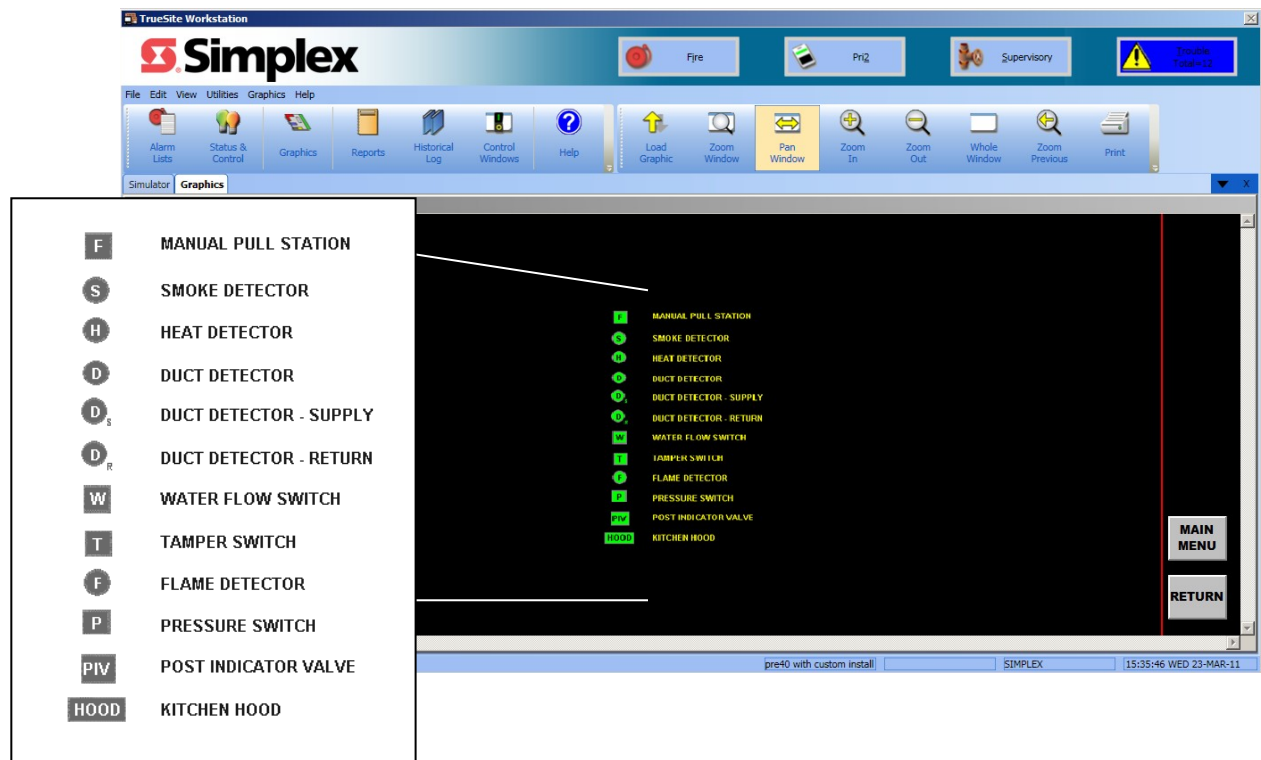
TrueSite Workstation

Simplex

Fire

Pri2

Supervisory

Trouble
Total=12

File Edit View Utilities Graphics Help

Alarm Lists

Status & Control

Graphics

Reports

Historical Log

Control Windows

Help

Load Graphic

Zoom Window

Pan Window

Zoom In

Zoom Out

Whole Window

Zoom Previous

Print

Simulator

Graphics

F MANUAL PULL STATION

S SMOKE DETECTOR

H HEAT DETECTOR

D DUCT DETECTOR

$D_S$ DUCT DETECTOR - SUPPLY

$D_R$ DUCT DETECTOR - RETURN

W WATER FLOW SWITCH

T TAMPER SWITCH

F FLAME DETECTOR

P PRESSURE SWITCH

PIV POST INDICATOR VALVE

HOOD KITCHEN HOOD

F MANUAL PULL STATION
S SMOKE DETECTOR
H HEAT DETECTOR
D DUCT DETECTOR
$D_S$ DUCT DETECTOR - SUPPLY
$D_R$ DUCT DETECTOR - RETURN
W WATER FLOW SWITCH
T TAMPER SWITCH
F FLAME DETECTOR
P PRESSURE SWITCH
PIV POST INDICATOR VALVE
HOOD KITCHEN HOOD

MAIN MENU

RETURN

pre40 with custom install

SIMPLEX

15:35:46 WED 23-MAR-11